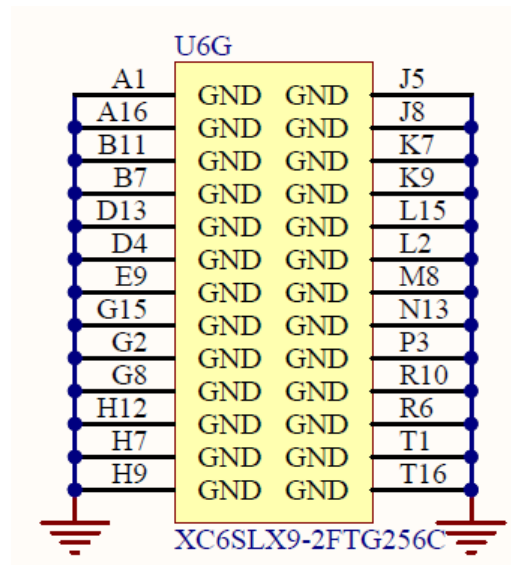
U6G

| | | | |
|---|---|---|---|
| A1 | GND | GND | J5 |
| A16 | GND | GND | J8 |
| B11 | GND | GND | K7 |
| B7 | GND | GND | K9 |
| D13 | GND | GND | L15 |
| D4 | GND | GND | L2 |
| E9 | GND | GND | M8 |
| G15 | GND | GND | N13 |
| G2 | GND | GND | P3 |
| G8 | GND | GND | R10 |
| H12 | GND | GND | R6 |
| H7 | GND | GND | T1 |
| H9 | GND | GND | T16 |

XC6SLX9-2FTG256C